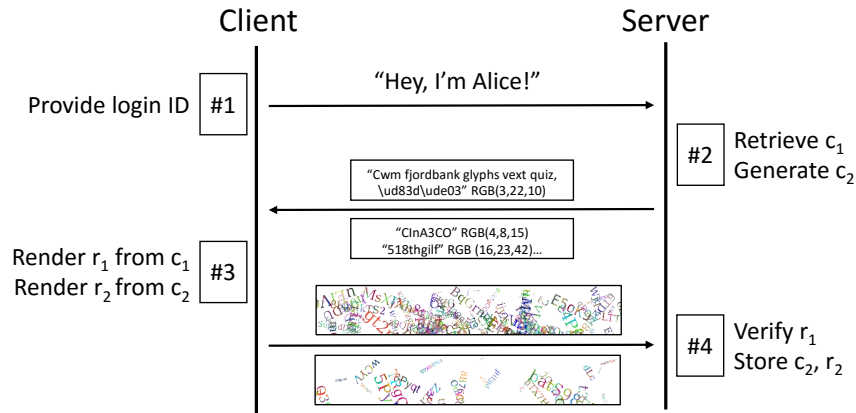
Client

Server

"Hey, I'm Alice!"

Provide login ID

#1

#2

Retrieve $c_1$
Generate $c_2$

"Cwm fjordbank glyphs vext quiz, \ud83d\ude03" RGB(3,22,10)

"ClnA3CO" RGB(4,8,15)
"518thgilf" RGB (16,23,42)...

Render $r_1$ from $c_1$
Render $r_2$ from $c_2$

#3

#4

Verify $r_1$
Store $c_2$, $r_2$